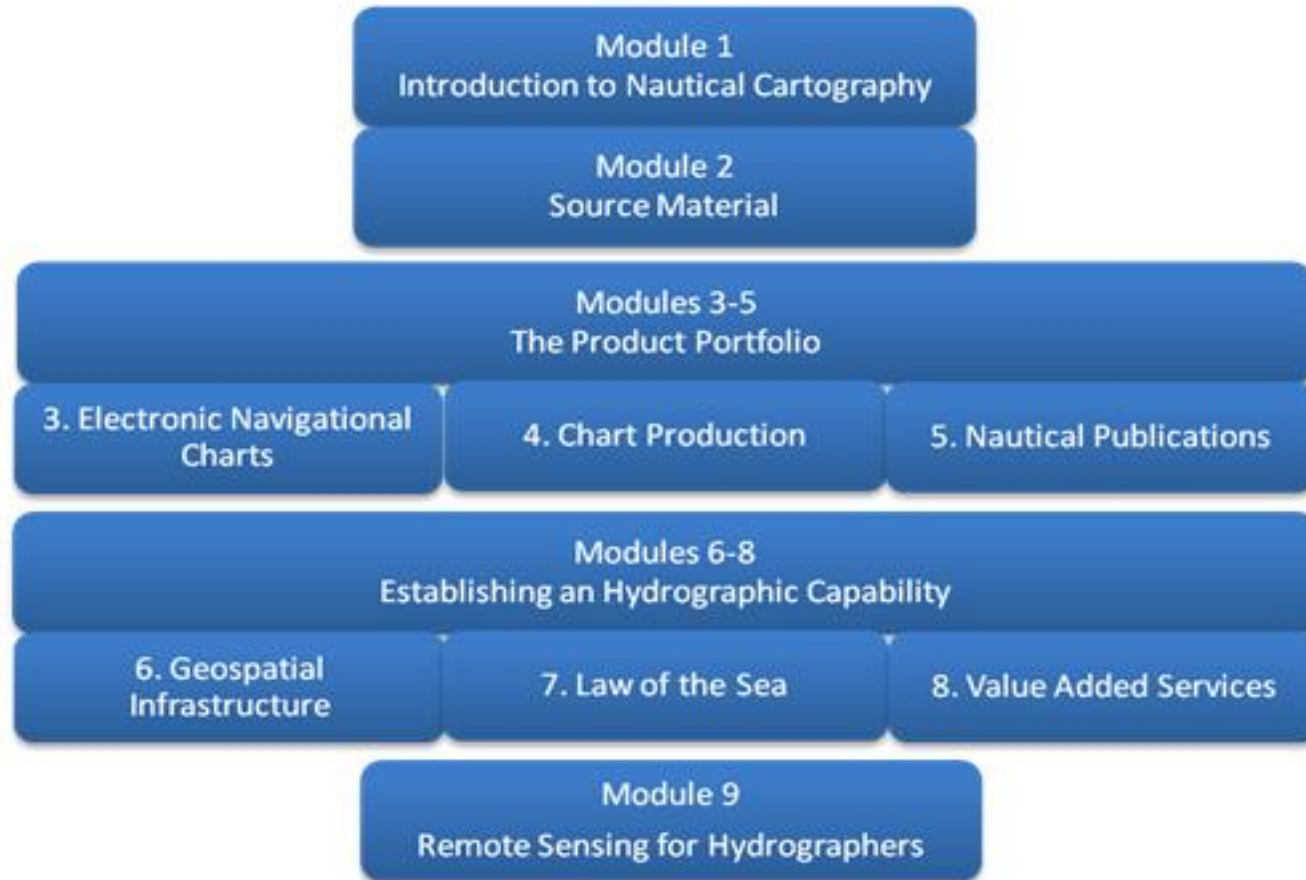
Module 1
Introduction to Nautical Cartography

Module 2
Source Material

Modules 3-5
The Product Portfolio

3. Electronic Navigational Charts

4. Chart Production

5. Nautical Publications

Modules 6-8
Establishing an Hydrographic Capability

6. Geospatial Infrastructure

7. Law of the Sea

8. Value Added Services

Module 9
Remote Sensing for Hydrographers